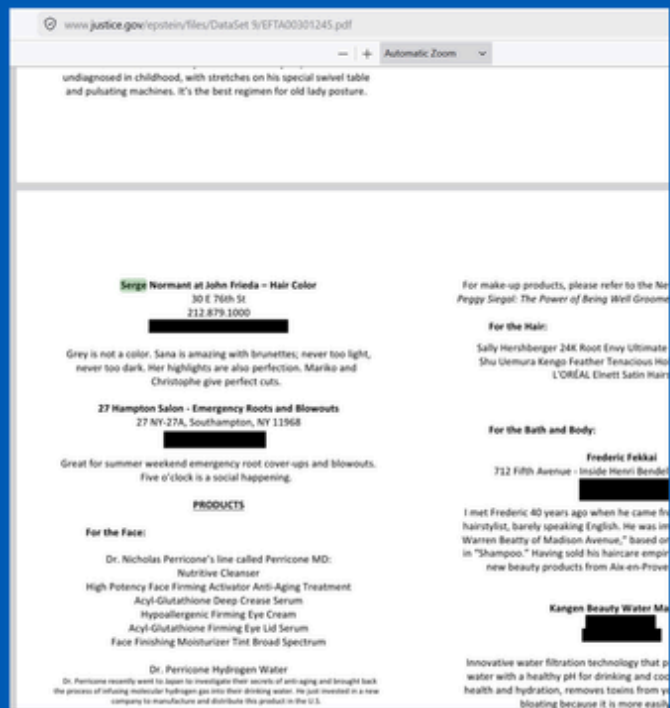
www.justice.gov/epstein/files/DataSet 9/EFTA00301245.pdf

— | + Automatic Zoom

undiagnosed in childhood, with stretches on his special swivel table and pulsating machines. It's the best regimen for old lady posture.

Serge Normant at John Frieda – Hair Color
30 E 76th St
212.879.1000

Grey is not a color. Sana is amazing with brunettes; never too light, never too dark. Her highlights are also perfection. Mariko and Christophe give perfect cuts.

27 Hampton Salon - Emergency Roots and Blowouts
27 NY-27A, Southampton, NY 11968

Great for summer weekend emergency root cover-ups and blowouts. Five o'clock is a social happening.

PRODUCTS

For the Face:

Dr. Nicholas Perricone's line called Perricone MD:
Nutritive Cleanser
High Potency Face Firming Activator Anti-Aging Treatment
Acyl-Glutathione Deep Crease Serum
Hypoallergenic Firming Eye Cream
Acyl-Glutathione Firming Eye Lid Serum
Face Finishing Moisturizer Tint Broad Spectrum

Dr. Perricone Hydrogen Water
Dr. Perricone recently went to Japan to investigate their secrets of anti-aging and brought back the process of infusing molecular hydrogen gas into their drinking water. He just invested in a new company to manufacture and distribute this product in the U.S.

For make-up products, please refer to the Ne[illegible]
Peggy Siegal: The Power of Being Well Groome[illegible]

For the Hair:

Sally Hershberger 24K Root Envy Ultimate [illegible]
Shu Uemura Kengo Feather Tenacious Ho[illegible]
L'ORÉAL Elnett Satin Hair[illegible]

For the Bath and Body:

Frederic Fekkai
712 Fifth Avenue - Inside Henri Bendel

I met Frederic 40 years ago when he came fr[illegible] hairstylist, barely speaking English. He was im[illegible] Warren Beatty of Madison Avenue," based o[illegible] in "Shampoo." Having sold his haircare empir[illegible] new beauty products from Aix-en-Prove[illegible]

Kangen Beauty Water Ma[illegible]

Innovative water filtration technology that p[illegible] water with a healthy pH for drinking and coo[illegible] health and hydration, removes toxins from yo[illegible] bloating because it is more eas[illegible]